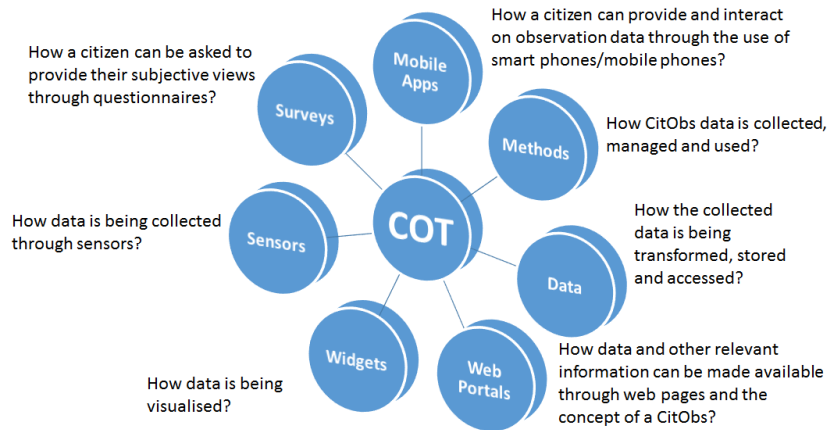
How a citizen can provide and interact on observation data through the use of smart phones/mobile phones?

How a citizen can be asked to provide their subjective views through questionnaires?

Mobile Apps

Surveys

Methods

How CitObs data is collected, managed and used?

How data is being collected through sensors?

COT

Sensors

How the collected data is being transformed, stored and accessed?

Data

Widgets

Web Portals

How data and other relevant information can be made available through web pages and the concept of a CitObs?

How data is being visualised?